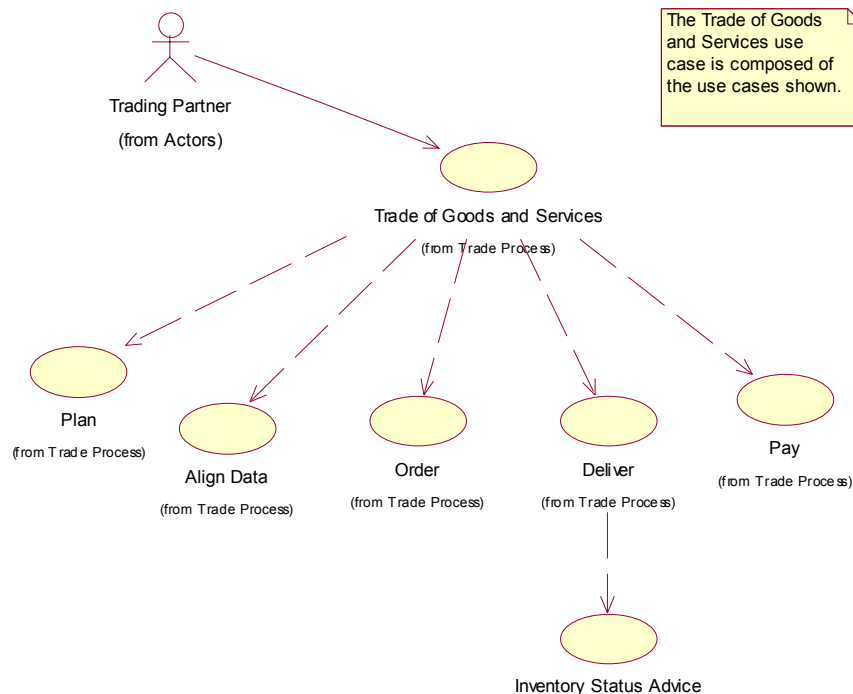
Trading Partner

(from Actors)

The Trade of Goods and Services use case is composed of the use cases shown.

Trade of Goods and Services

(from Trade Process)

Plan

(from Trade Process)

Align Data

(from Trade Process)

Order

(from Trade Process)

Deliver

(from Trade Process)

Pay

(from Trade Process)

Inventory Status Advice